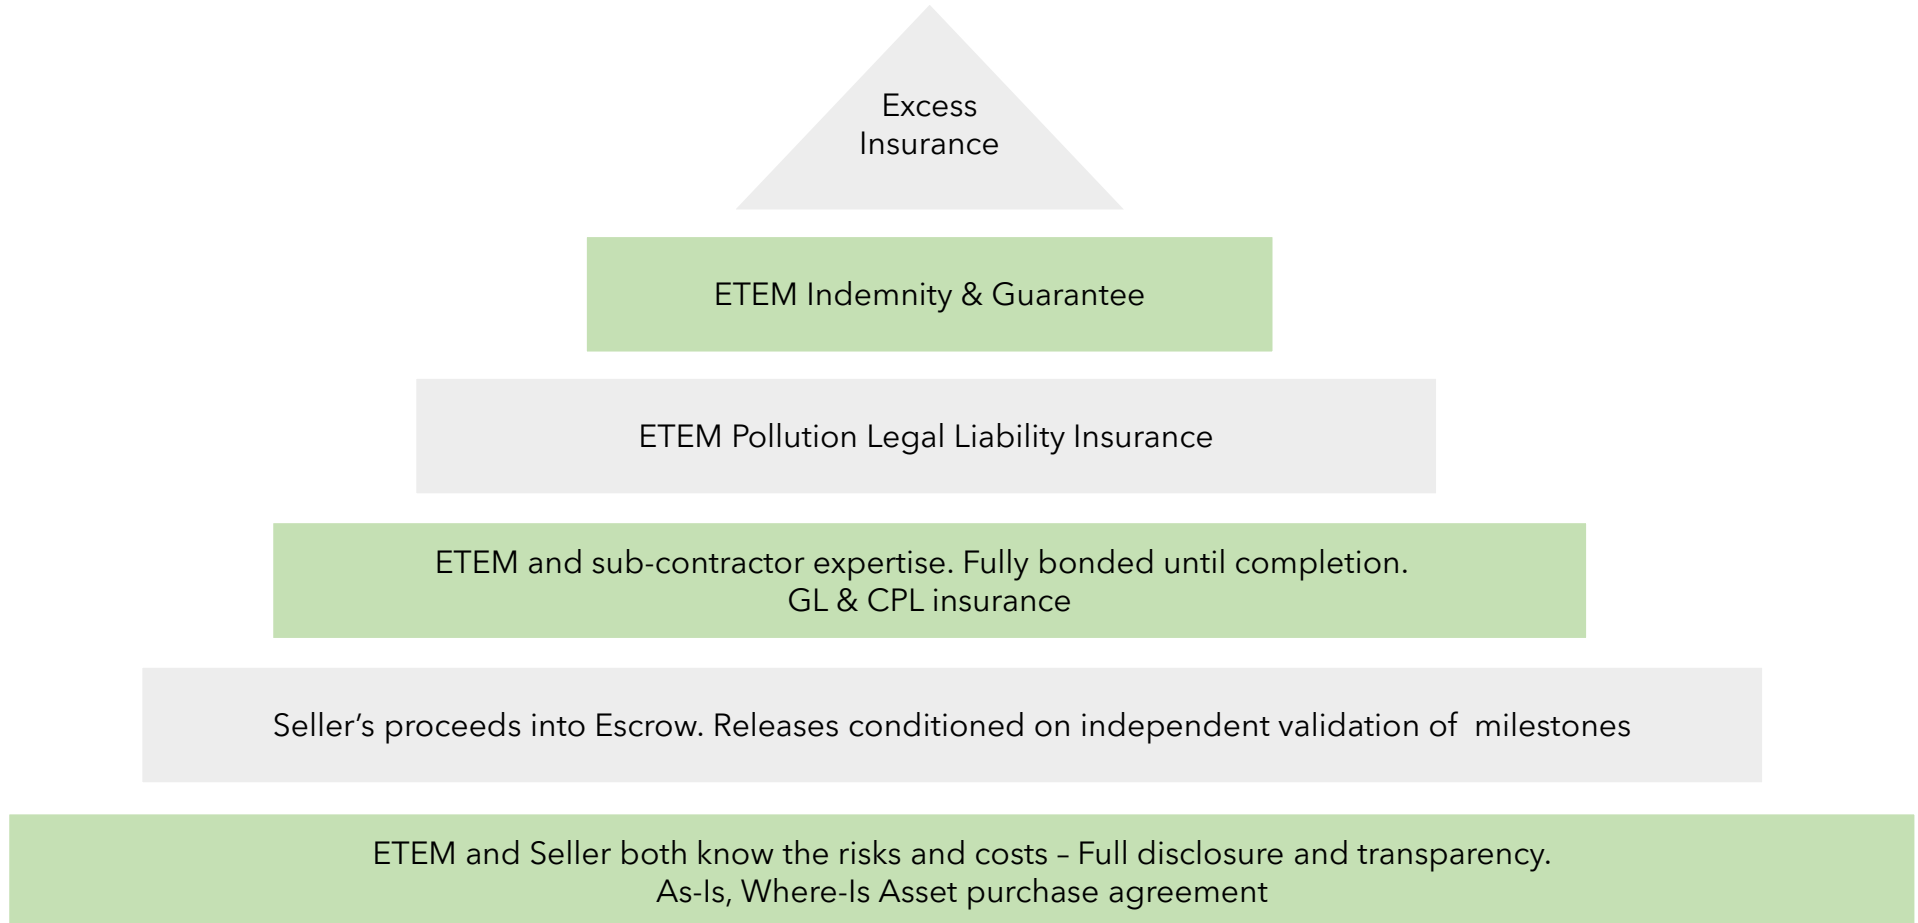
Excess
Insurance

ETEM Indemnity & Guarantee

ETEM Pollution Legal Liability Insurance

ETEM and sub-contractor expertise. Fully bonded until completion.
GL & CPL insurance

Seller’s proceeds into Escrow. Releases conditioned on independent validation of milestones

ETEM and Seller both know the risks and costs – Full disclosure and transparency.
As-Is, Where-Is Asset purchase agreement